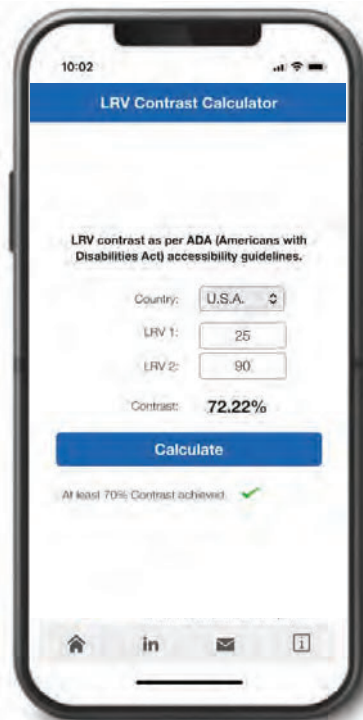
10:02

LRV Contrast Calculator

LRV contrast as per ADA (Americans with Disabilities Act) accessibility guidelines.

Country: U.S.A.

LRV 1: 25

LRV 2: 90

Contrast: 72.22%

Calculate

At least 70% Contrast achieved

in